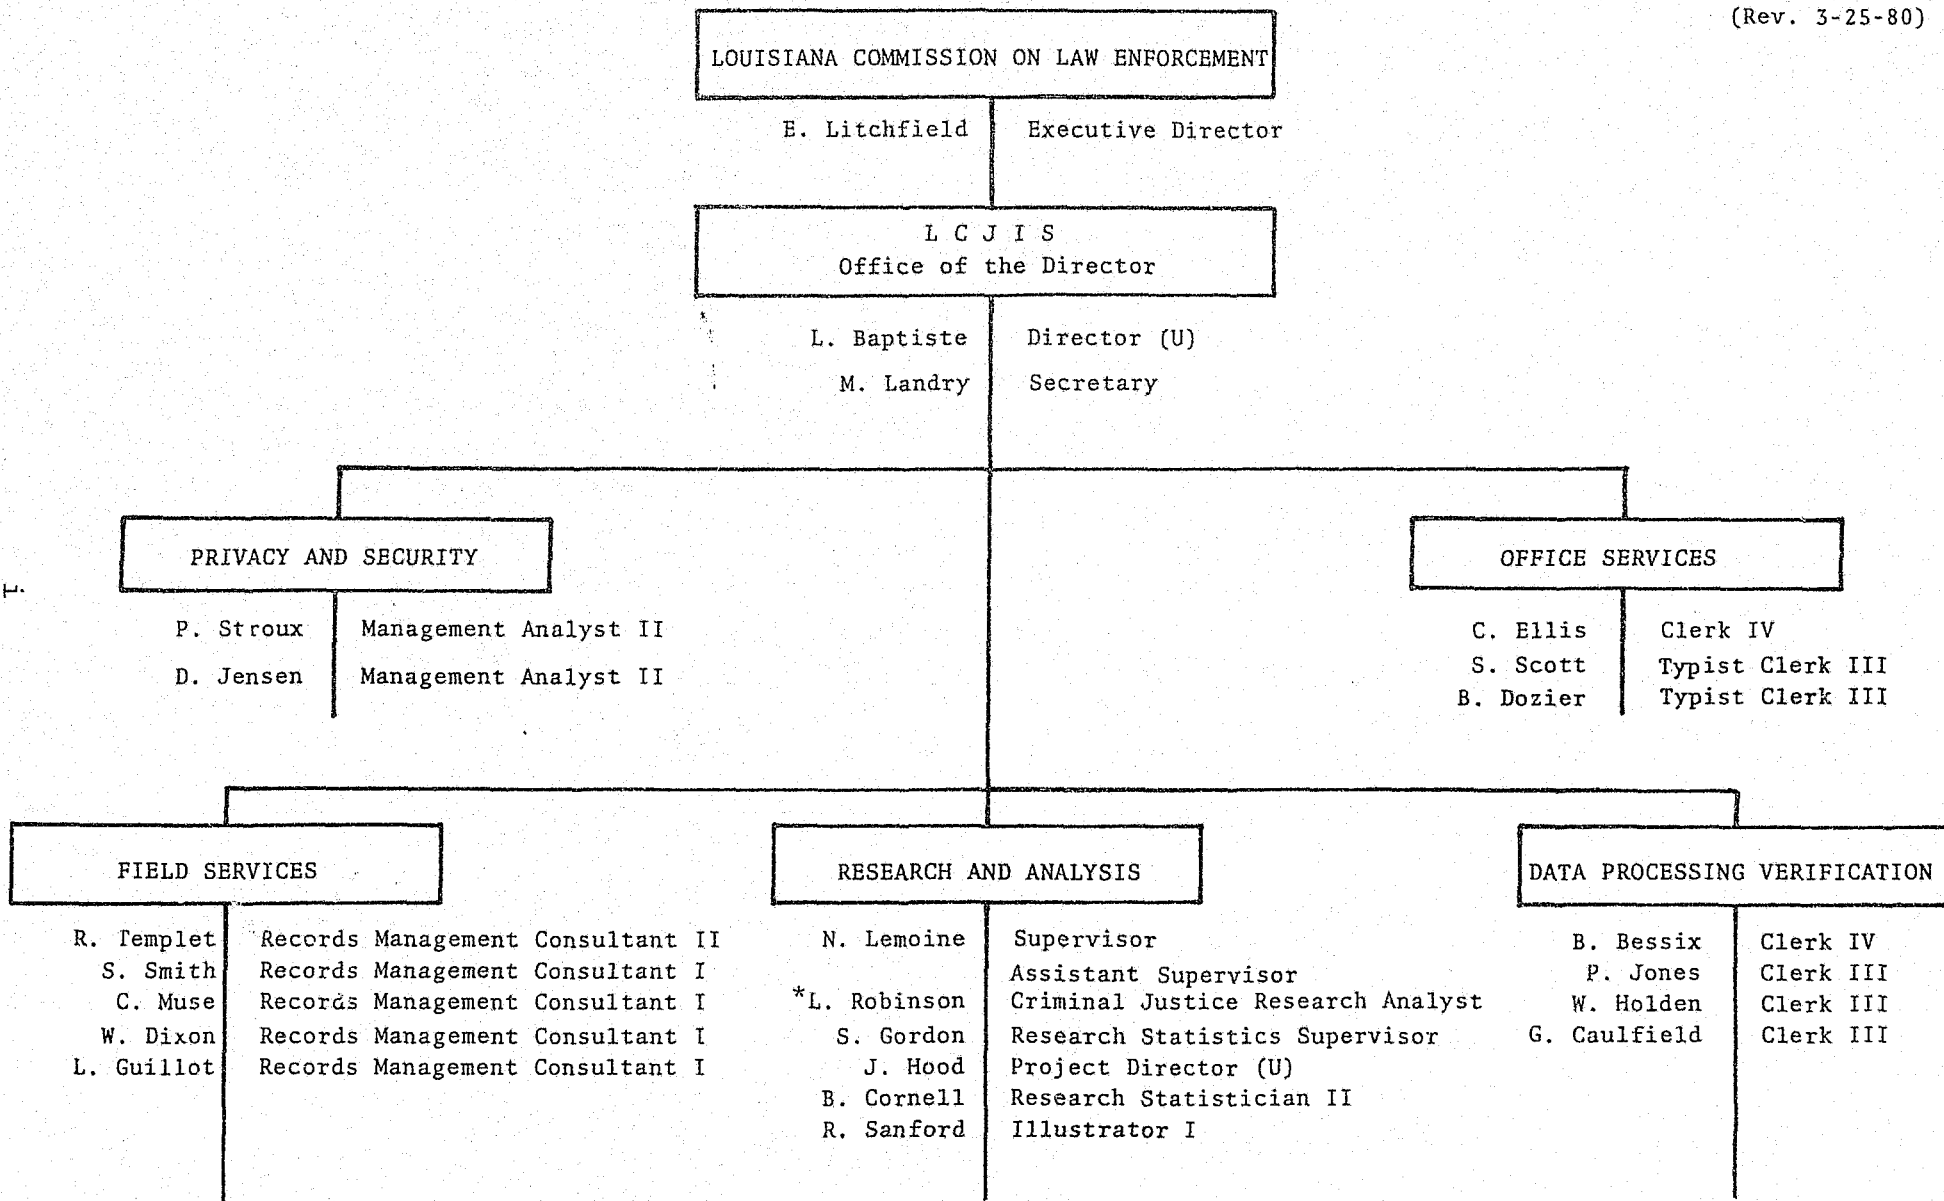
(Rev. 3-25-80)

LOUISIANA COMMISSION ON LAW ENFORCEMENT

E. Litchfield | Executive Director

L C J I S
Office of the Director

L. Baptiste | Director (U)
M. Landry | Secretary

PRIVACY AND SECURITY

P. Stroux | Management Analyst II
D. Jensen | Management Analyst II

OFFICE SERVICES

C. Ellis | Clerk IV
S. Scott | Typist Clerk III
B. Dozier | Typist Clerk III

FIELD SERVICES

R. Templet | Records Management Consultant II
S. Smith | Records Management Consultant I
C. Muse | Records Management Consultant I
W. Dixon | Records Management Consultant I
L. Guillot | Records Management Consultant I

RESEARCH AND ANALYSIS

N. Lemoine | Supervisor
Assistant Supervisor
*L. Robinson | Criminal Justice Research Analyst
S. Gordon | Research Statistics Supervisor
J. Hood | Project Director (U)
B. Cornell | Research Statistician II
R. Sanford | Illustrator I

DATA PROCESSING VERIFICATION

B. Bessix | Clerk IV
P. Jones | Clerk III
W. Holden | Clerk III
G. Caulfield | Clerk III

1.